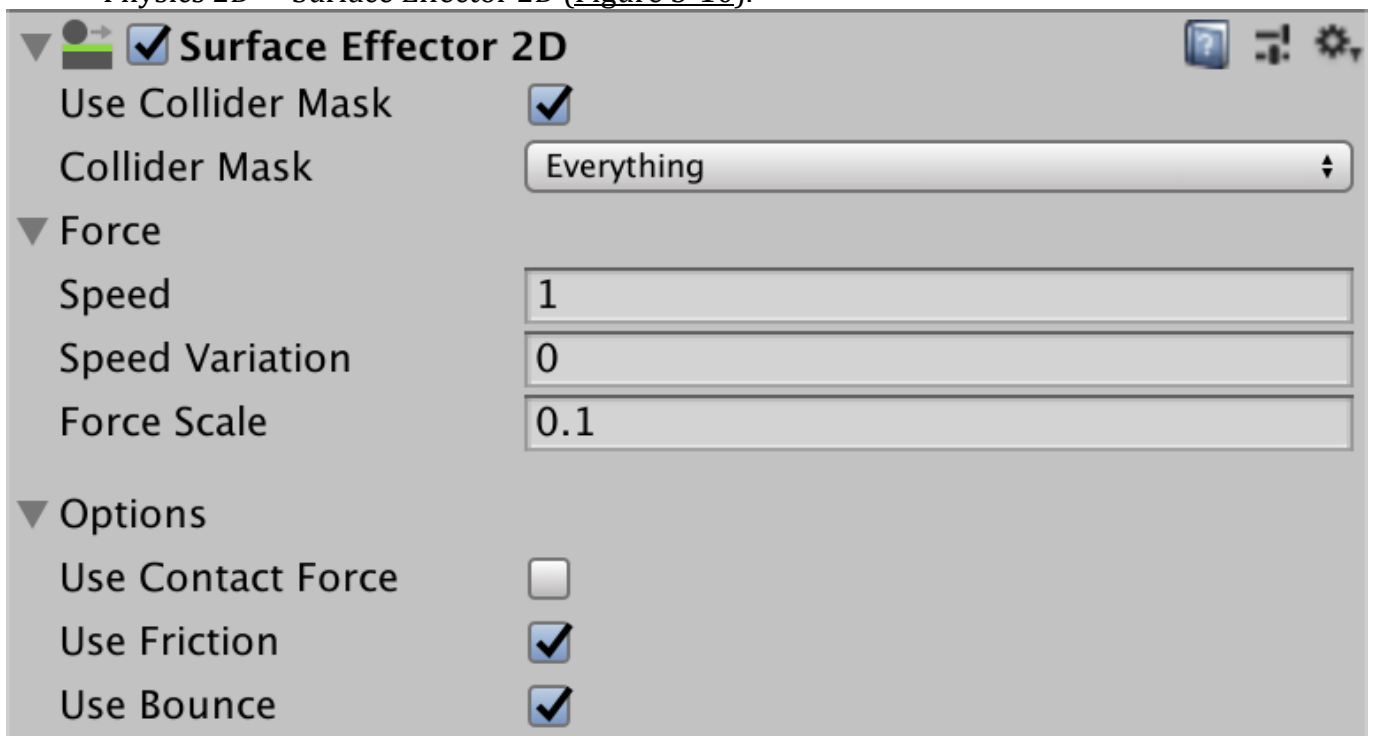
Physics 2D → Surface Effector 2D ([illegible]).

Surface Effector 2D

Use Collider Mask

Collider Mask | Everything

Force

Speed | 1

Speed Variation | 0

Force Scale | 0.1

Options

Use Contact Force

Use Friction

Use Bounce